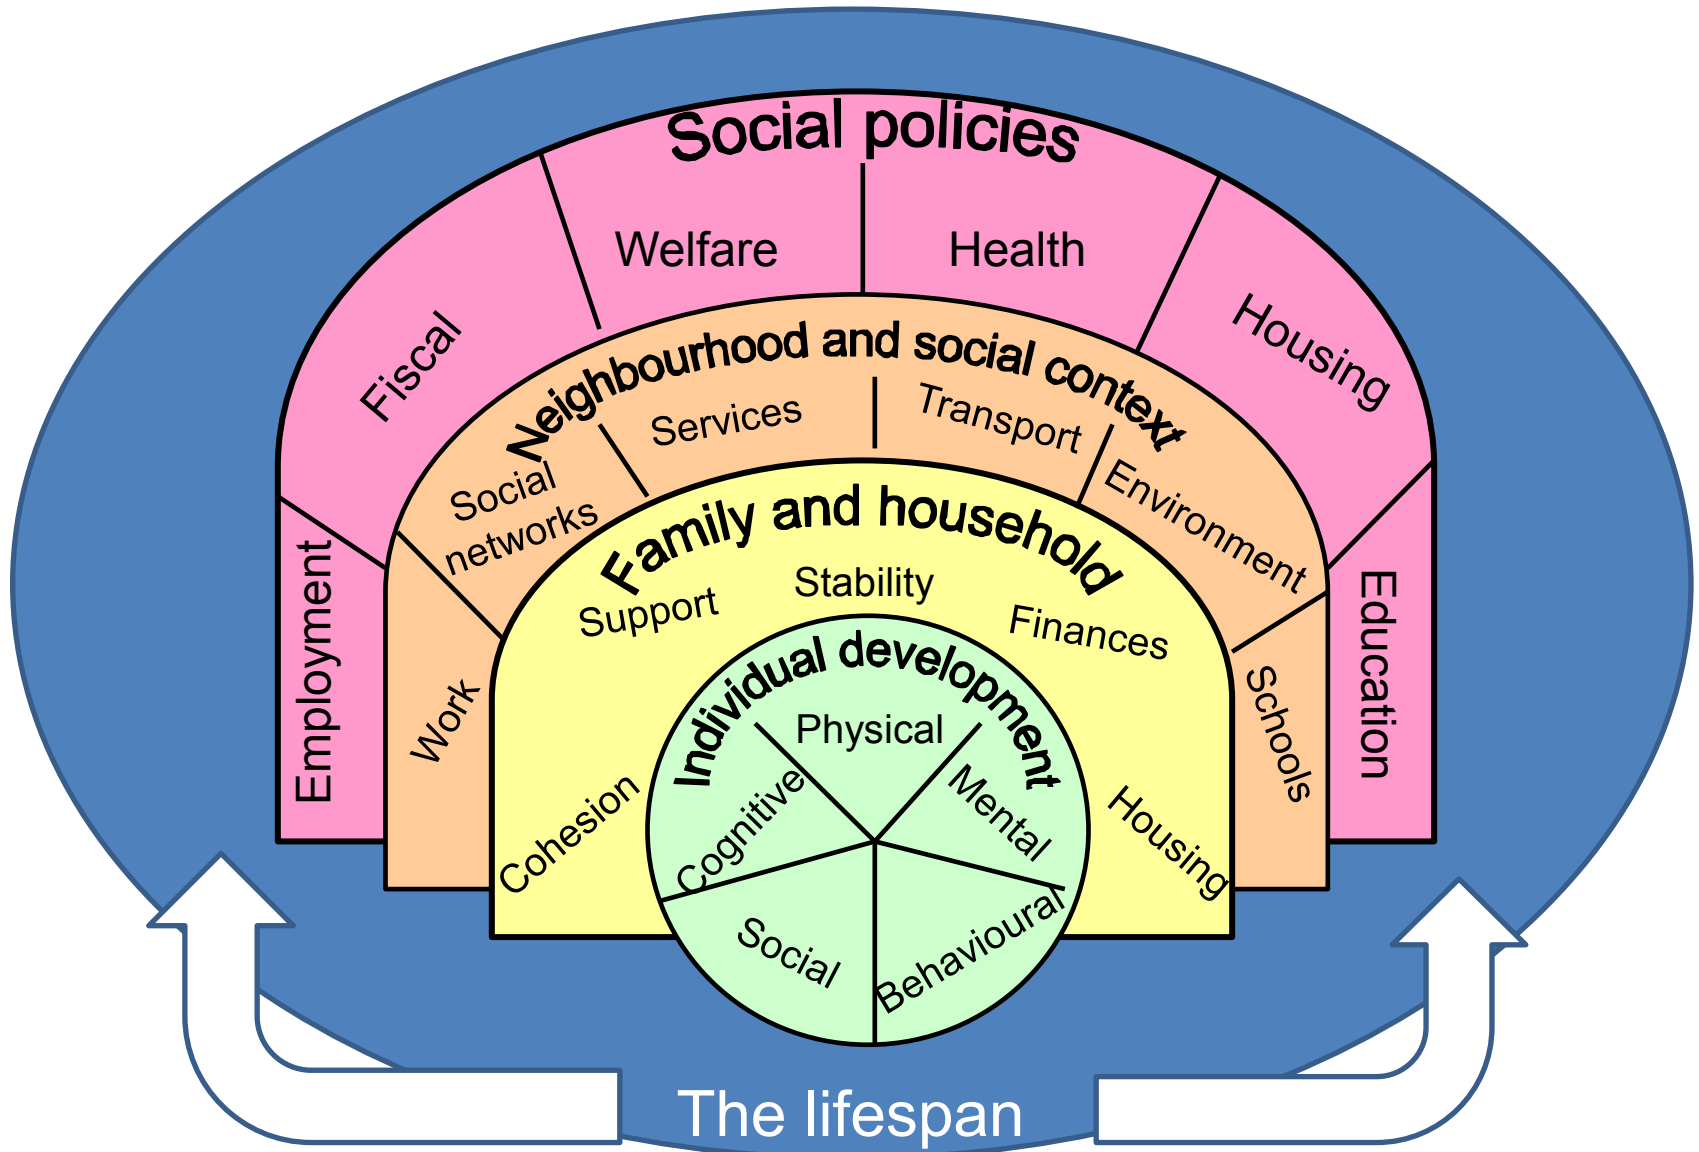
Social policies

Welfare

Health

Fiscal

Housing

Employment

Education

Neighbourhood and social context

Services

Transport

Social networks

Environment

Work

Schools

Family and household

Stability

Support

Finances

Cohesion

Housing

Individual development

Physical

Cognitive

Mental

Social

Behavioural

The lifespan